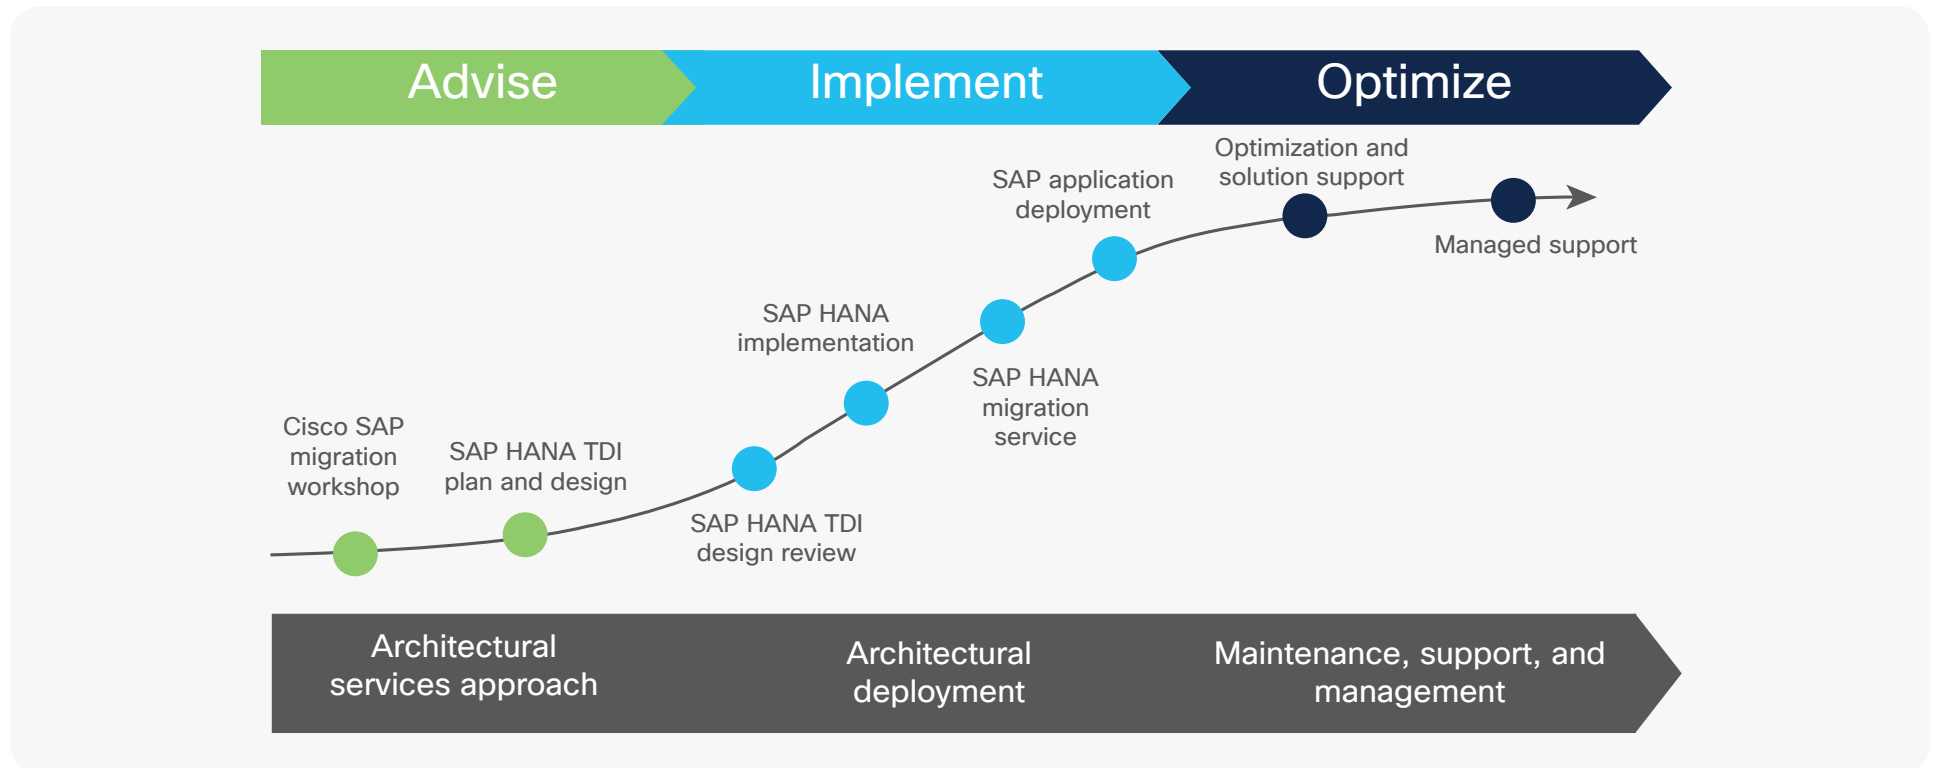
Advise

Implement

Optimize

Cisco SAP migration workshop

SAP HANA TDI plan and design

SAP HANA TDI design review

SAP HANA implementation

SAP HANA migration service

SAP application deployment

Optimization and solution support

Managed support

Architectural services approach

Architectural deployment

Maintenance, support, and management